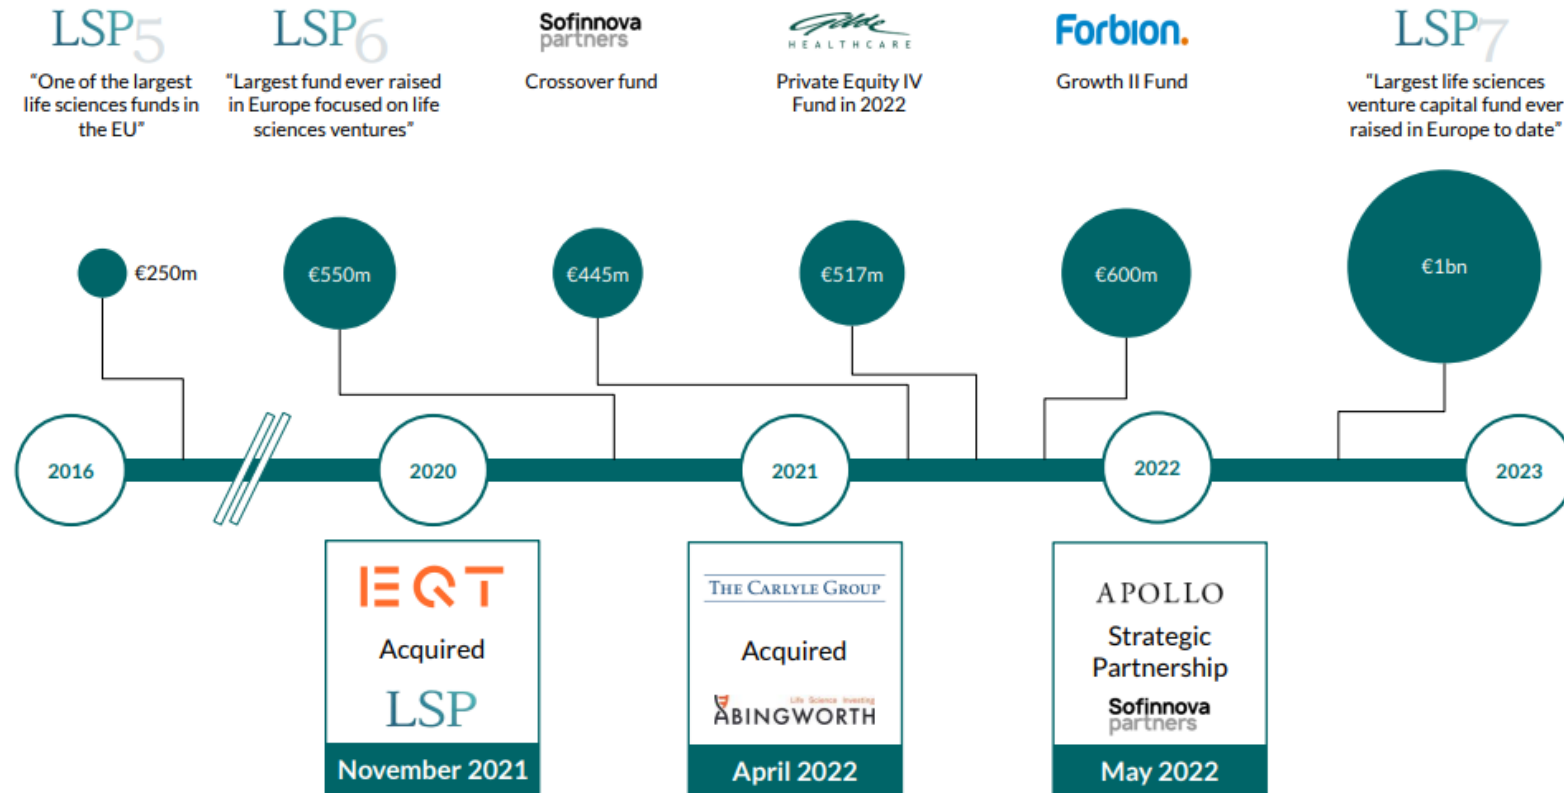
LSP5
"One of the largest life sciences funds in the EU"

LSP6
"Largest fund ever raised in Europe focused on life sciences ventures"

Sofinnova partners
Crossover fund

Gilde HEALTHCARE
Private Equity IV Fund in 2022

Forbion.
Growth II Fund

LSP7
"Largest life sciences venture capital fund ever raised in Europe to date"

€250m
€550m
€445m
€517m
€600m
€1bn

2016
2020
2021
2022
2023

EQT
Acquired
LSP
November 2021

THE CARLYLE GROUP
Acquired
Life Science Investing
ABINGWORTH
April 2022

APOLLO
Strategic Partnership
Sofinnova partners
May 2022